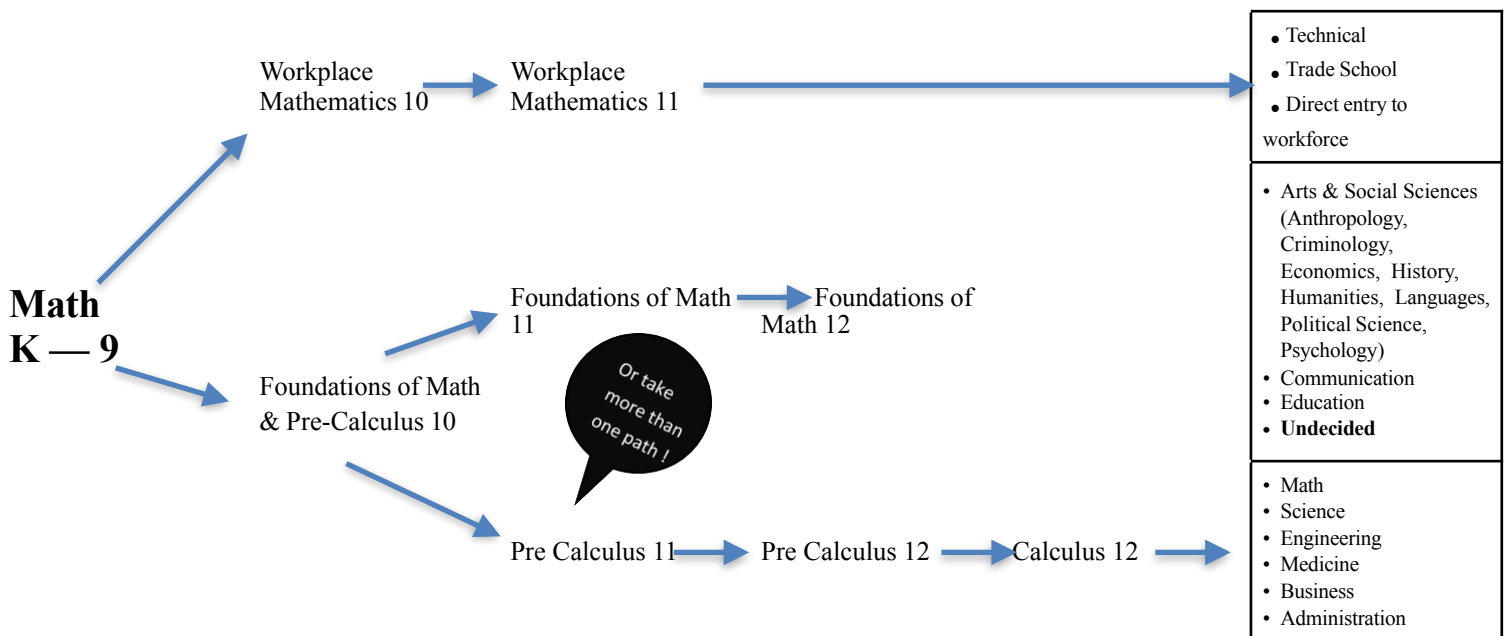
Math K — 9

Workplace Mathematics 10

Workplace Mathematics 11

• Technical
• Trade School
• Direct entry to workforce

Foundations of Math & Pre-Calculus 10

Foundations of Math 11

Foundations of Math 12

Or take more than one path !

• Arts & Social Sciences (Anthropology, Criminology, Economics, History, Humanities, Languages, Political Science, Psychology)
• Communication
• Education
• **Undecided**

Pre Calculus 11

Pre Calculus 12

Calculus 12

• Math
• Science
• Engineering
• Medicine
• Business
• Administration